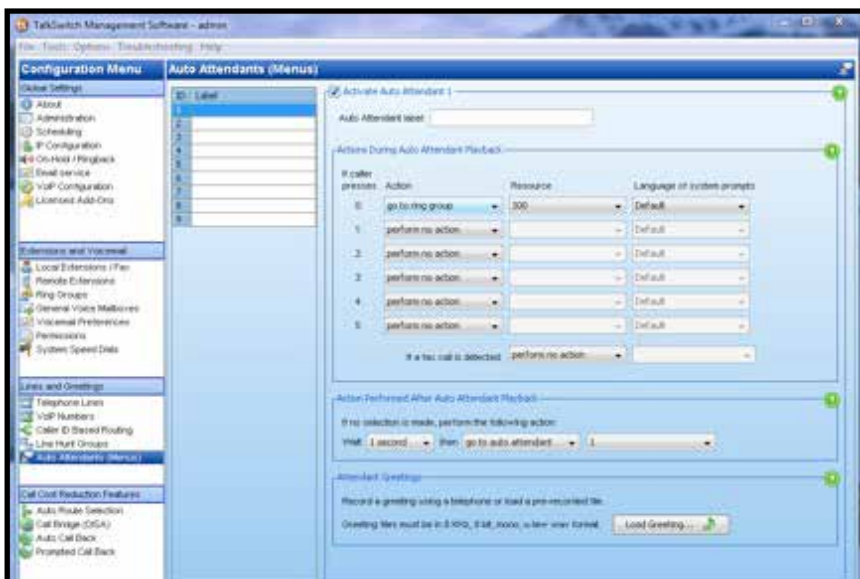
TalkSwitch Management Software - admin
File Tools Options Troubleshooting Help

Configuration Menu
Global Settings
About
Administration
Scheduling
IP Configuration
On-Hold / Ringback
Email service
VoIP Configuration
Licensed Add-Ons

Extensions and Voicemail
Local Extensions / Fax
Remote Extensions
Ring Groups
General Voice Mailboxes
Voicemail Preferences
Permissions
System Speed Dials

Lines and Greetings
Telephone Lines
VoIP Numbers
Caller ID Based Routing
Line Hunt Groups
Auto Attendants (Menus)

Call Cost Reduction Features
Auto Route Selection
Call Bridge (DISA)
Auto Call Back
Prompted Call Back

Auto Attendants (Menus)

| ID | Label |
|---|---|
| 1 | |
| 2 | |
| 3 | |
| 4 | |
| 5 | |
| 6 | |
| 7 | |
| 8 | |
| 9 | |

Activate Auto Attendant 1
Auto Attendant label:

Actions During Auto Attendant Playback

| If caller presses | Action | Resource | Language of system prompts |
|---|---|---|---|
| 0 | go to ring group | 300 | Default |
| 1 | perform no action | | Default |
| 2 | perform no action | | Default |
| 3 | perform no action | | Default |
| 4 | perform no action | | Default |
| 5 | perform no action | | Default |

If a fax call is detected: perform no action

Action Performed After Auto Attendant Playback
If no selection is made, perform the following action:
Wait 1 second then go to auto attendant 1

Attendant Greetings
Record a greeting using a telephone or load a pre-recorded file.
Greeting files must be in 8 KHz, 8 bit_mono, u-law .wav format.
Load Greeting...